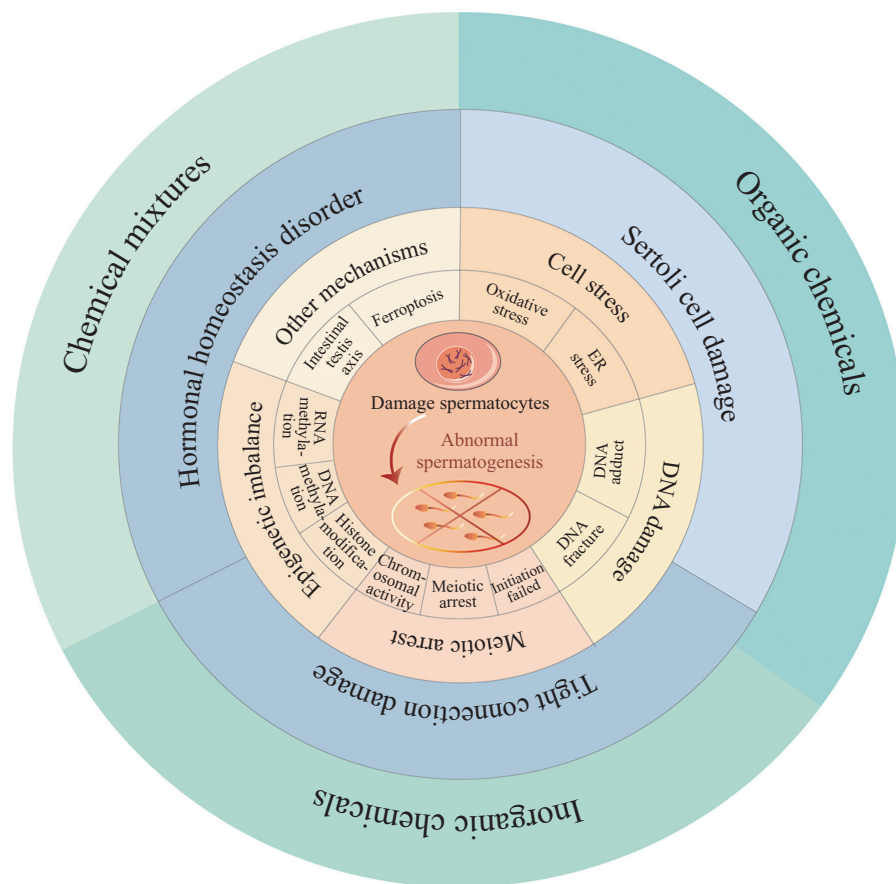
Chemical mixtures

Organic chemicals

Inorganic chemicals

Hormonal homeostasis disorder

Sertoli cell damage

Tight connection damage

Other mechanisms

Cell stress

DNA damage

Meiotic arrest

Epigenetic imbalance

Ferroptosis

Intestinal testis axis

Oxidative stress

ER stress

DNA adduct

DNA fracture

Initiation failed

Meiotic arrest

Chromosomal activity

Histone modification

DNA methylation

RNA methylation

Damage spermatocytes

Abnormal spermatogenesis